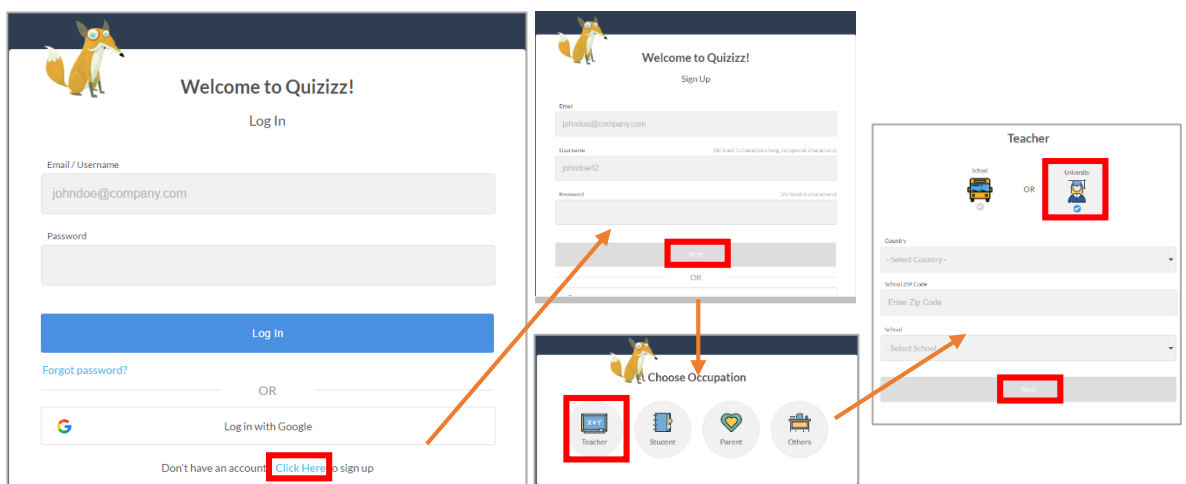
Welcome to Quizizz!

Log In

Email / Username

johndoe@company.com

Password

Log In

Forgot password?

OR

Log in with Google

Don't have an account Click Here to sign up

Welcome to Quizizz!

Sign Up

Email

johndoe@company.com

Username

(At least 3 characters long, no special characters)

johndoe42

Password

(At least 6 characters)

Next

OR

Choose Occupation

X+Y

Teacher

Student

Parent

Others

Teacher

School

OR

University

Country

- Select Country -

School ZIP Code

Enter Zip Code

School

- Select School -

Next